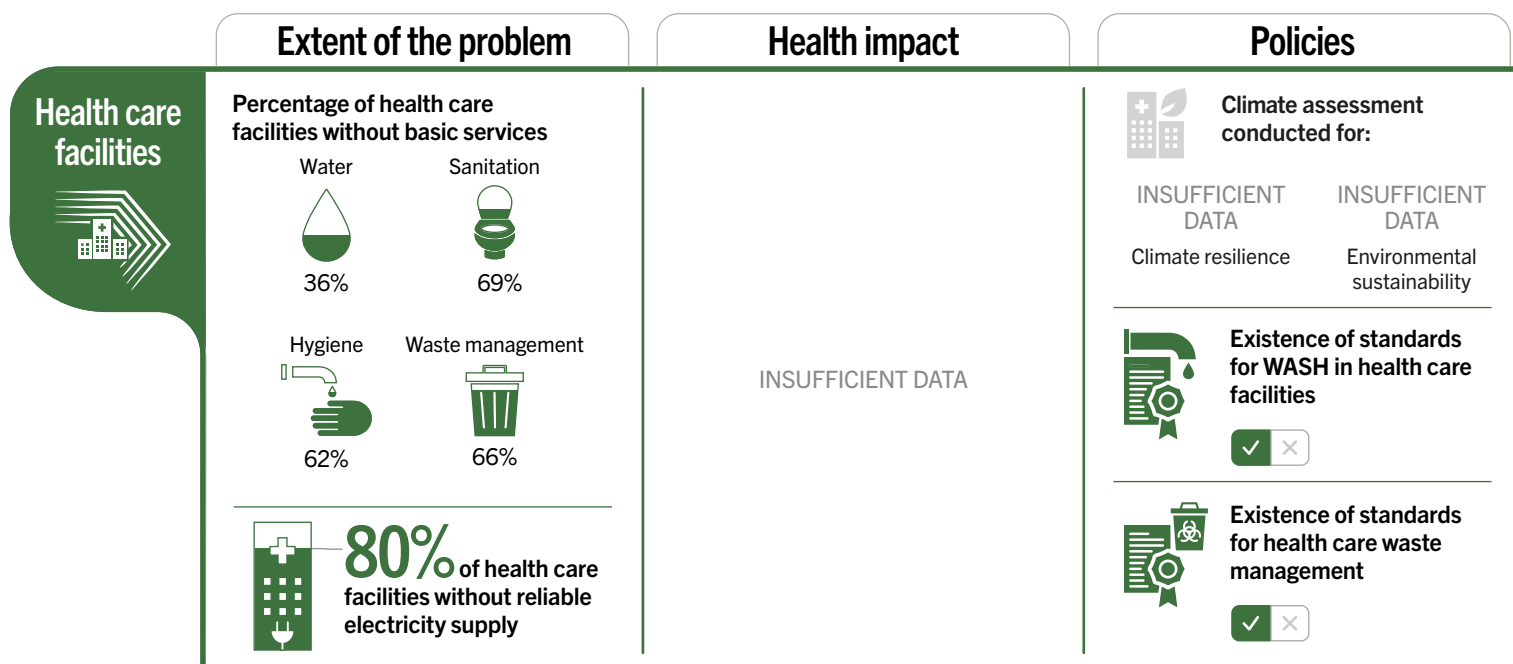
Extent of the problem

Health impact

Policies

Health care facilities

Percentage of health care facilities without basic services

Water
36%

Sanitation
69%

Hygiene
62%

Waste management
66%

80% of health care facilities without reliable electricity supply

INSUFFICIENT DATA

Climate assessment conducted for:

INSUFFICIENT DATA
Climate resilience

INSUFFICIENT DATA
Environmental sustainability

Existence of standards for WASH in health care facilities

✓ ✕

Existence of standards for health care waste management

✓ ✕